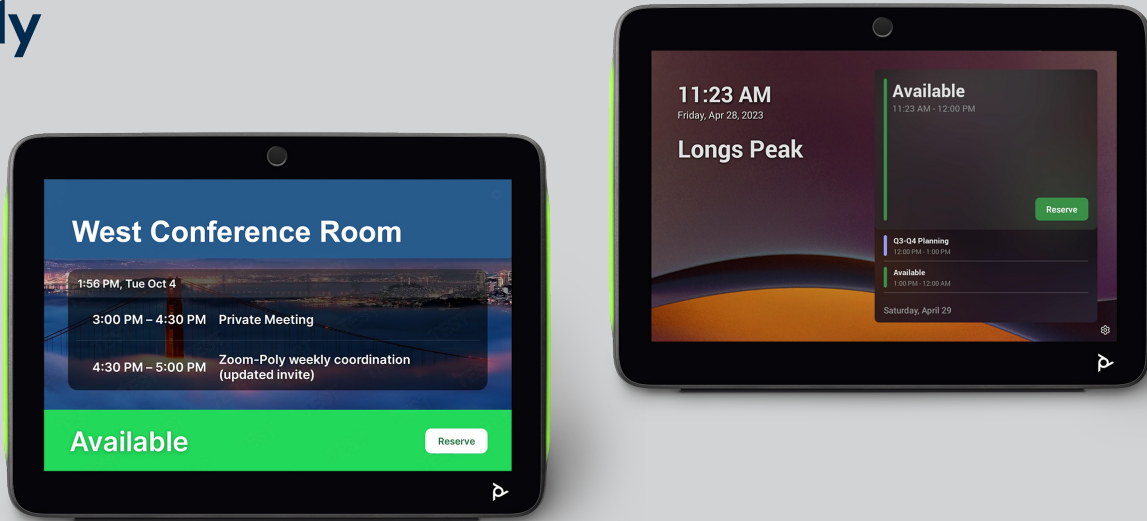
ly

West Conference Room

1:56 PM, Tue Oct 4

3:00 PM – 4:30 PM Private Meeting

4:30 PM – 5:00 PM Zoom-Poly weekly coordination (updated invite)

Available

Reserve

11:23 AM
Friday, Apr 28, 2023

Longs Peak

Available
11:23 AM - 12:00 PM

Reserve

Q3-Q4 Planning
12:00 PM - 1:00 PM

Available
1:00 PM - 12:00 AM

Saturday, April 29